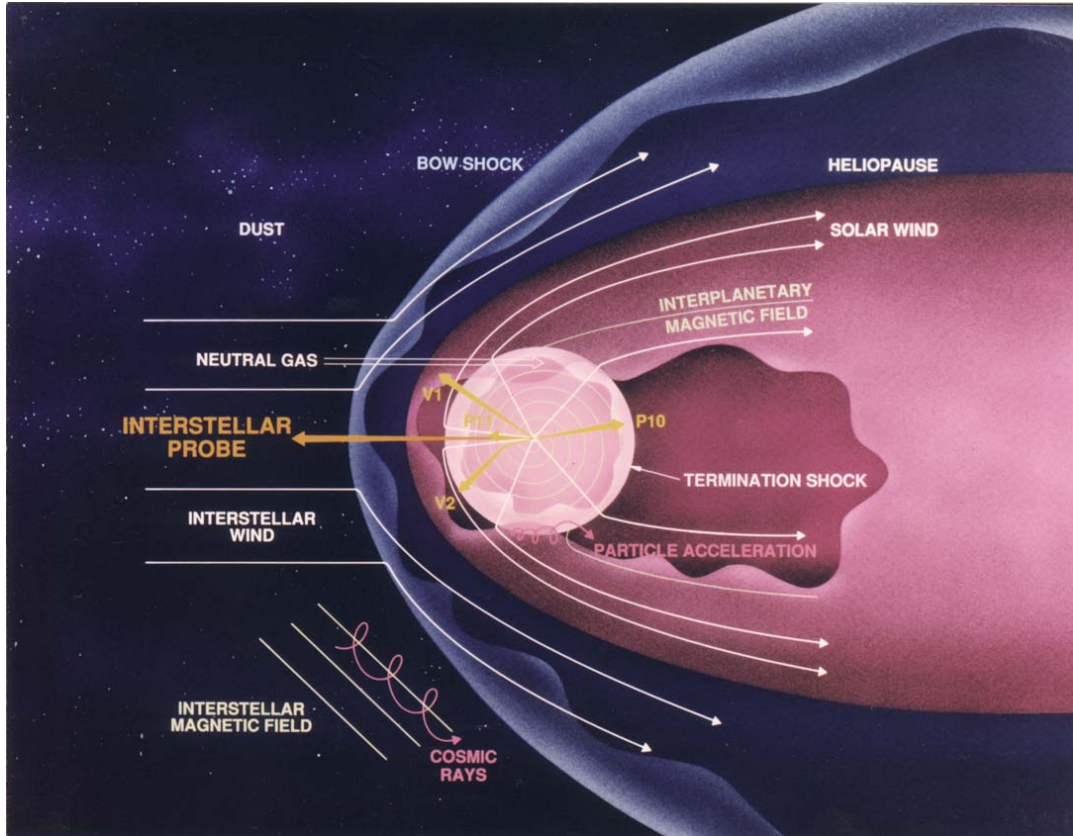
BOW SHOCK

HELIOPAUSE

DUST

SOLAR WIND

INTERPLANETARY MAGNETIC FIELD

NEUTRAL GAS

V1

P11

P10

INTERSTELLAR PROBE

TERMINATION SHOCK

V2

INTERSTELLAR WIND

PARTICLE ACCELERATION

INTERSTELLAR MAGNETIC FIELD

COSMIC RAYS